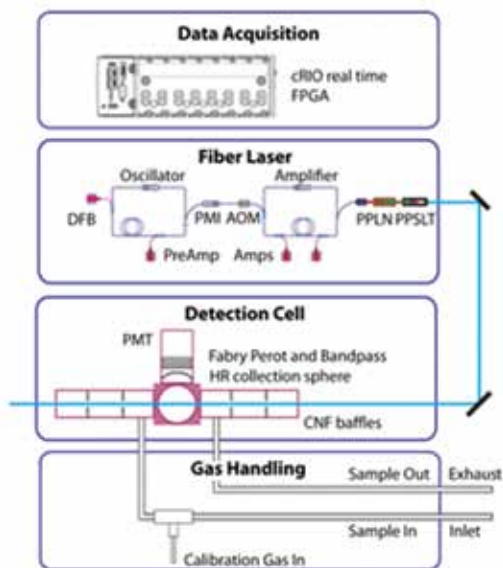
Data Acquisition

cRIO real time
FPGA

Fiber Laser

Oscillator

Amplifier

DFB

PMI AOM

PPLN PPSLT

PreAmp

Amps

Detection Cell

PMT

Fabry Perot and Bandpass
HR collection sphere

CNF baffles

Gas Handling

Sample Out

Exhaust

Sample In

Inlet

Calibration Gas In